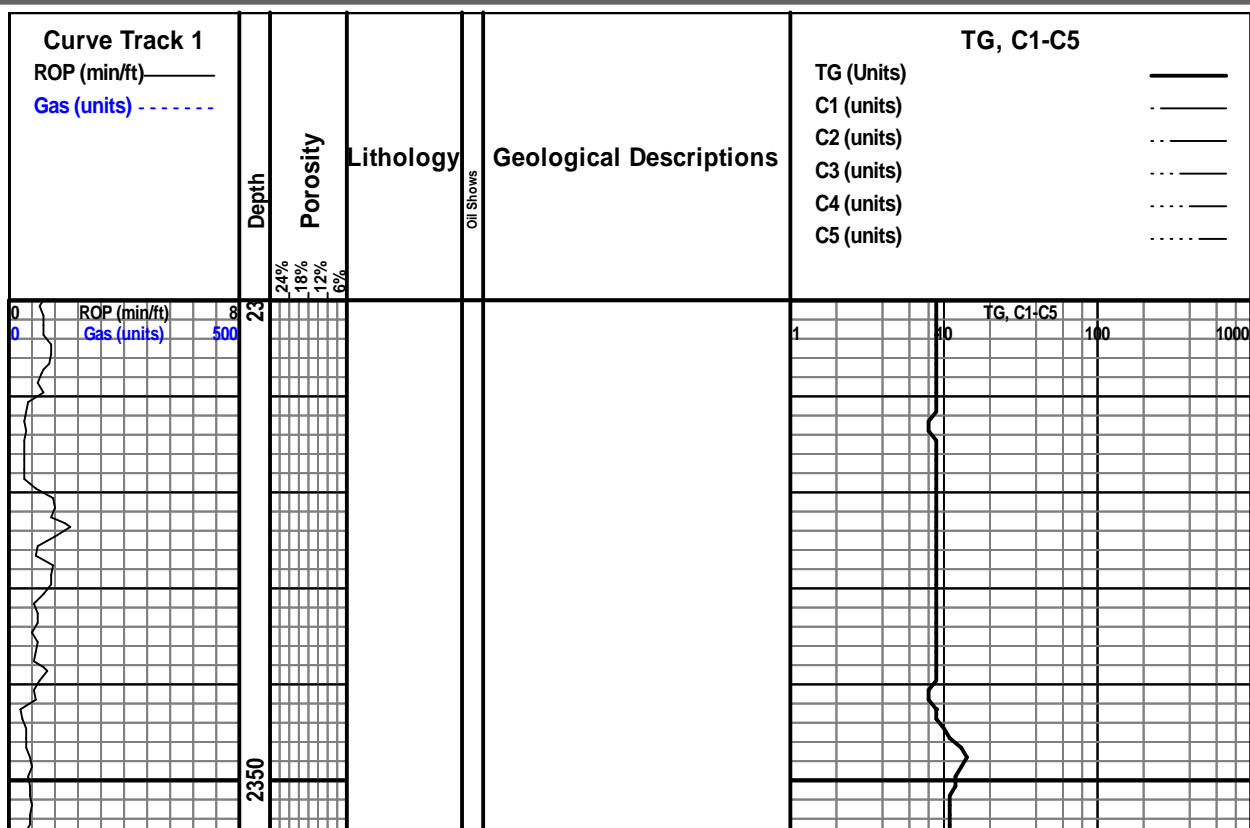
Curve Track 1
ROP (min/ft)
Gas (units)

Depth

Porosity
24%
18%
12%
6%

Lithology

Oil Shows

Geological Descriptions

TG, C1-C5
TG (Units)
C1 (units)
C2 (units)
C3 (units)
C4 (units)
C5 (units)

0 ROP (min/ft) 8
0 Gas (units) 500

23

TG, C1-C5
1
10
100
1000

2350